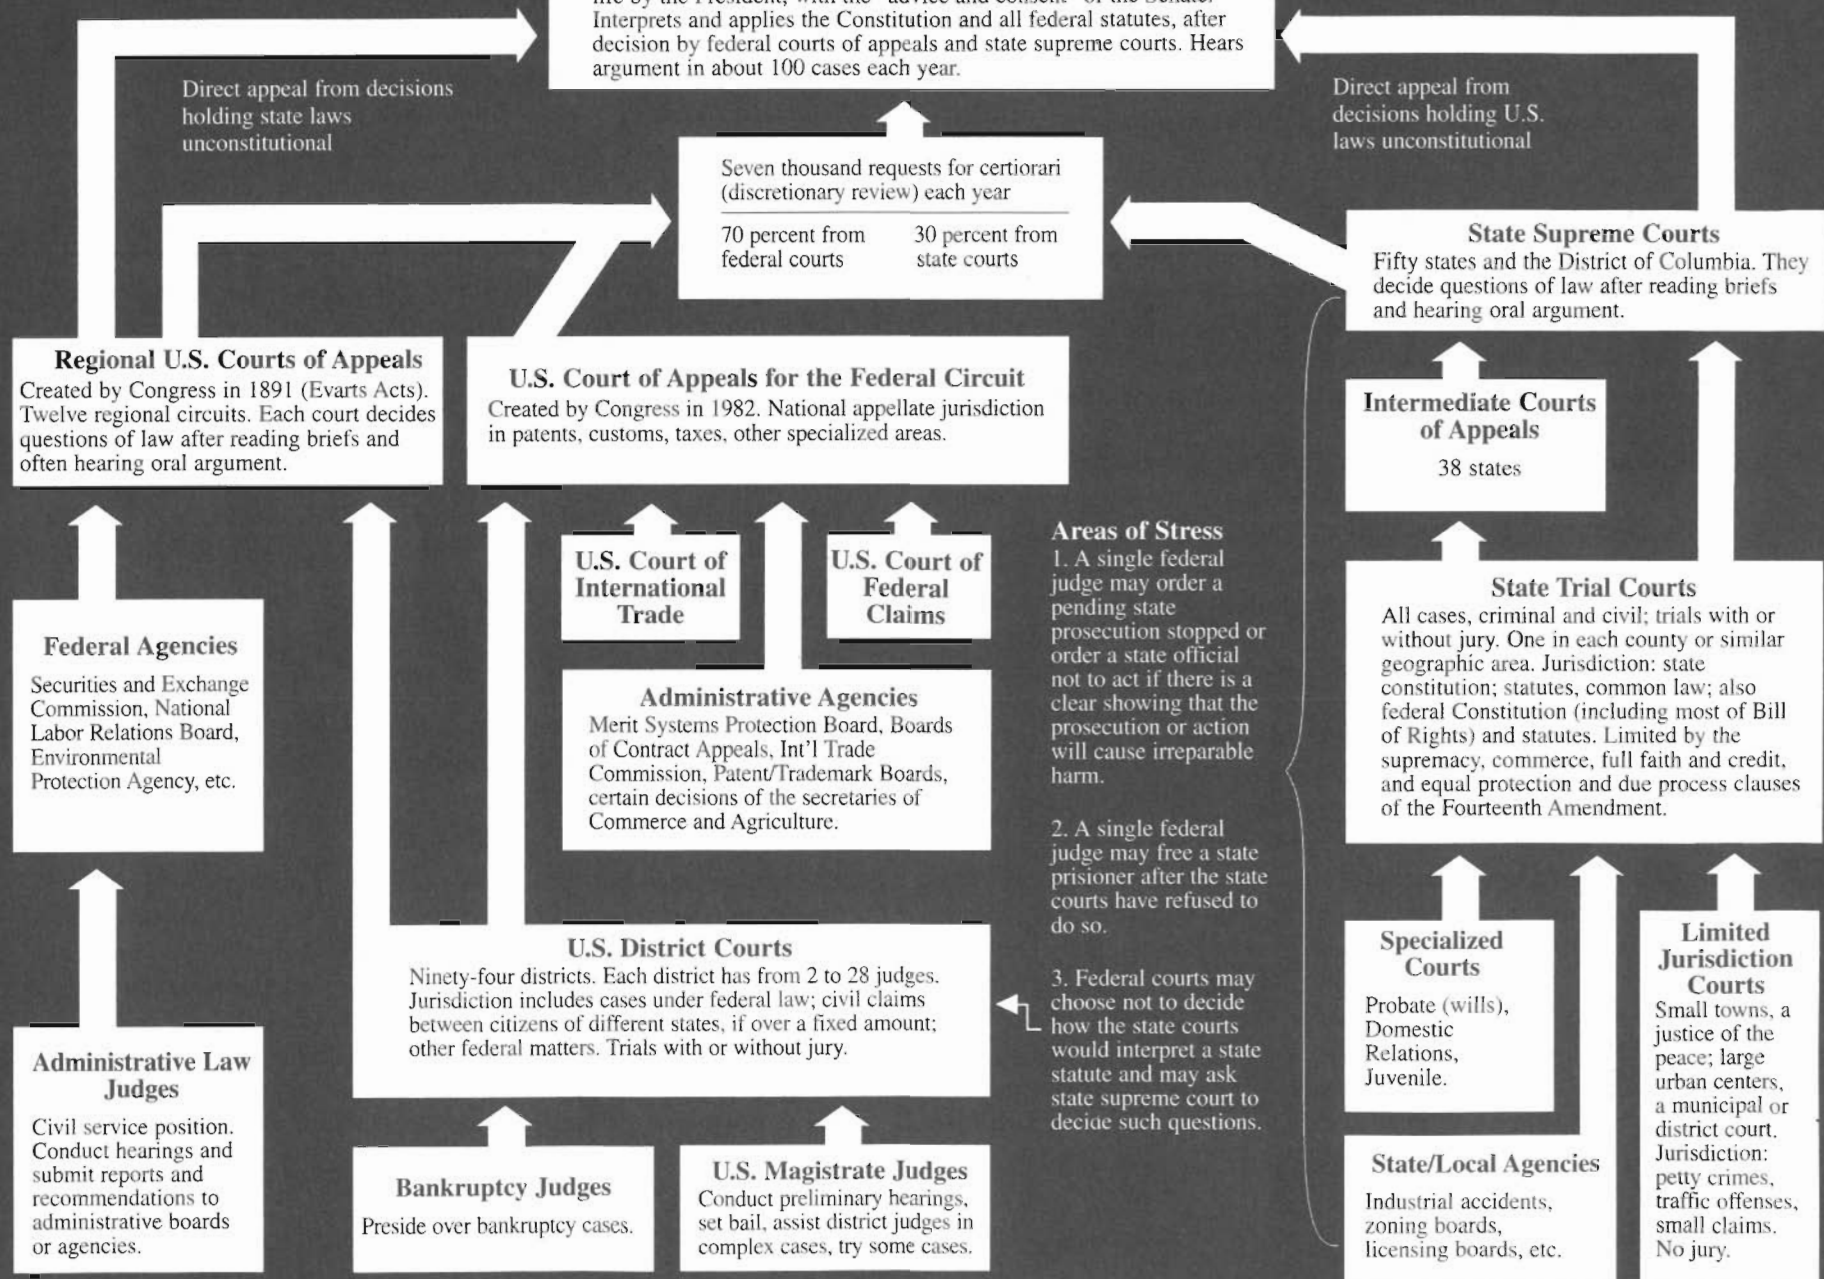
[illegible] Interprets and applies the Constitution and all federal statutes, after decision by federal courts of appeals and state supreme courts. Hears argument in about 100 cases each year.

Direct appeal from decisions holding state laws unconstitutional

Direct appeal from decisions holding U.S. laws unconstitutional

Seven thousand requests for certiorari (discretionary review) each year

70 percent from federal courts

30 percent from state courts

State Supreme Courts
Fifty states and the District of Columbia. They decide questions of law after reading briefs and hearing oral argument.

Regional U.S. Courts of Appeals
Created by Congress in 1891 (Evarts Acts). Twelve regional circuits. Each court decides questions of law after reading briefs and often hearing oral argument.

U.S. Court of Appeals for the Federal Circuit
Created by Congress in 1982. National appellate jurisdiction in patents, customs, taxes, other specialized areas.

Intermediate Courts of Appeals
38 states

U.S. Court of International Trade

U.S. Court of Federal Claims

Areas of Stress
1. A single federal judge may order a pending state prosecution stopped or order a state official not to act if there is a clear showing that the prosecution or action will cause irreparable harm.

2. A single federal judge may free a state prisioner after the state courts have refused to do so.

3. Federal courts may choose not to decide how the state courts would interpret a state statute and may ask state supreme court to decide such questions.

State Trial Courts
All cases, criminal and civil; trials with or without jury. One in each county or similar geographic area. Jurisdiction: state constitution; statutes, common law; also federal Constitution (including most of Bill of Rights) and statutes. Limited by the supremacy, commerce, full faith and credit, and equal protection and due process clauses of the Fourteenth Amendment.

Federal Agencies
Securities and Exchange Commission, National Labor Relations Board, Environmental Protection Agency, etc.

Administrative Agencies
Merit Systems Protection Board, Boards of Contract Appeals, Int'l Trade Commission, Patent/Trademark Boards, certain decisions of the secretaries of Commerce and Agriculture.

U.S. District Courts
Ninety-four districts. Each district has from 2 to 28 judges. Jurisdiction includes cases under federal law; civil claims between citizens of different states, if over a fixed amount; other federal matters. Trials with or without jury.

Specialized Courts
Probate (wills), Domestic Relations, Juvenile.

Limited Jurisdiction Courts
Small towns, a justice of the peace; large urban centers, a municipal or district court. Jurisdiction: petty crimes, traffic offenses, small claims. No jury.

Administrative Law Judges
Civil service position. Conduct hearings and submit reports and recommendations to administrative boards or agencies.

Bankruptcy Judges
Preside over bankruptcy cases.

U.S. Magistrate Judges
Conduct preliminary hearings, set bail, assist district judges in complex cases, try some cases.

State/Local Agencies
Industrial accidents, zoning boards, licensing boards, etc.